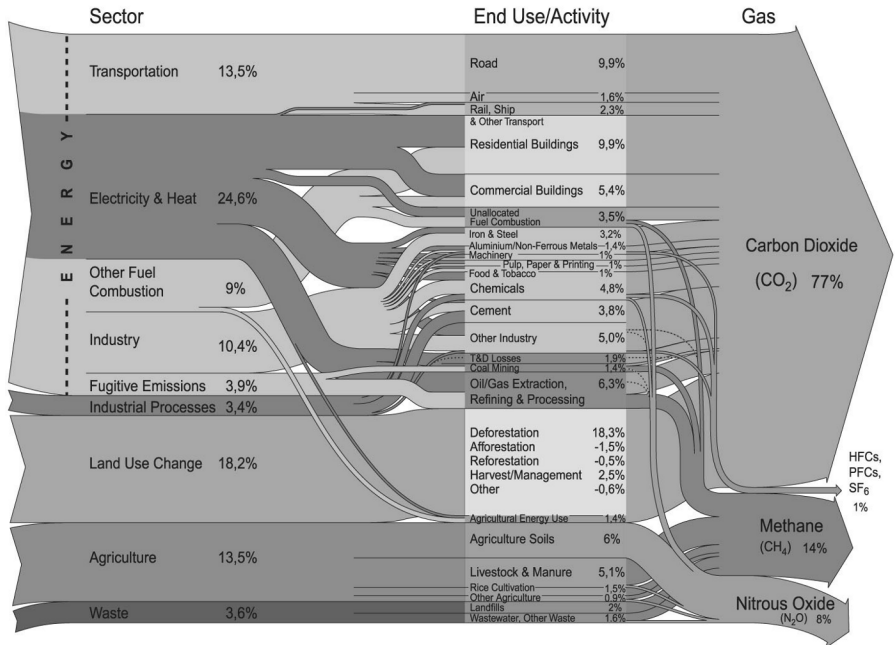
Sector

End Use/Activity

Gas

ENERGY

Transportation 13,5%

Electricity & Heat 24,6%

Other Fuel Combustion 9%

Industry 10,4%

Fugitive Emissions 3,9%

Industrial Processes 3,4%

Land Use Change 18,2%

Agriculture 13,5%

Waste 3,6%

Road 9,9%

Air 1,6%

Rail, Ship & Other Transport 2,3%

Residential Buildings 9,9%

Commercial Buildings 5,4%

Unallocated Fuel Combustion 3,5%

Iron & Steel 3,2%

Aluminium/Non-Ferrous Metals 1,4%

Machinery 1%

Pulp, Paper & Printing 1%

Food & Tobacco 1%

Chemicals 4,8%

Cement 3,8%

Other Industry 5,0%

T&D Losses 1,9%

Coal Mining 1,4%

Oil/Gas Extraction, Refining & Processing 6,3%

Deforestation 18,3%

Afforestation -1,5%

Reforestation -0,5%

Harvest/Management 2,5%

Other -0,6%

Agricultural Energy Use 1,4%

Agriculture Soils 6%

Livestock & Manure 5,1%

Rice Cultivation 1,5%

Other Agriculture 0,9%

Landfills 2%

Wastewater, Other Waste 1,6%

Carbon Dioxide ($CO_2$) 77%

HFCs, PFCs, $SF_6$ 1%

Methane ($CH_4$) 14%

Nitrous Oxide ($N_2O$) 8%